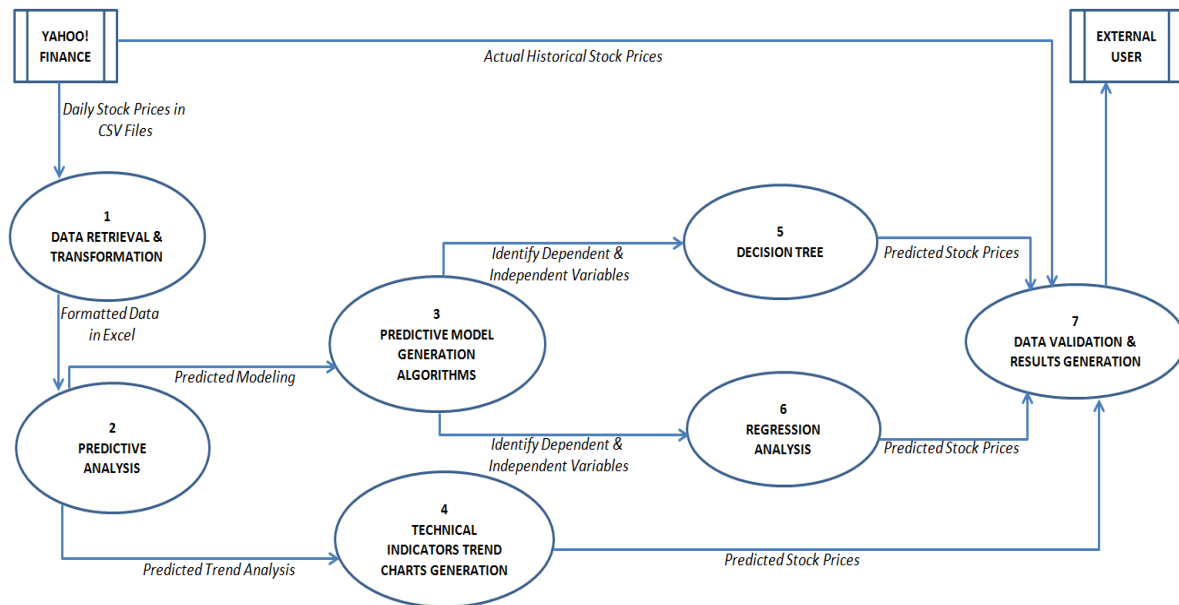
YAHOO! FINANCE

Actual Historical Stock Prices

EXTERNAL USER

Daily Stock Prices in CSV Files

1
DATA RETRIEVAL & TRANSFORMATION

Identify Dependent & Independent Variables

5
DECISION TREE

Predicted Stock Prices

Formatted Data in Excel

3
PREDICTIVE MODEL GENERATION ALGORITHMS

7
DATA VALIDATION & RESULTS GENERATION

Predicted Modeling

2
PREDICTIVE ANALYSIS

Identify Dependent & Independent Variables

6
REGRESSION ANALYSIS

Predicted Stock Prices

4
TECHNICAL INDICATORS TREND CHARTS GENERATION

Predicted Trend Analysis

Predicted Stock Prices